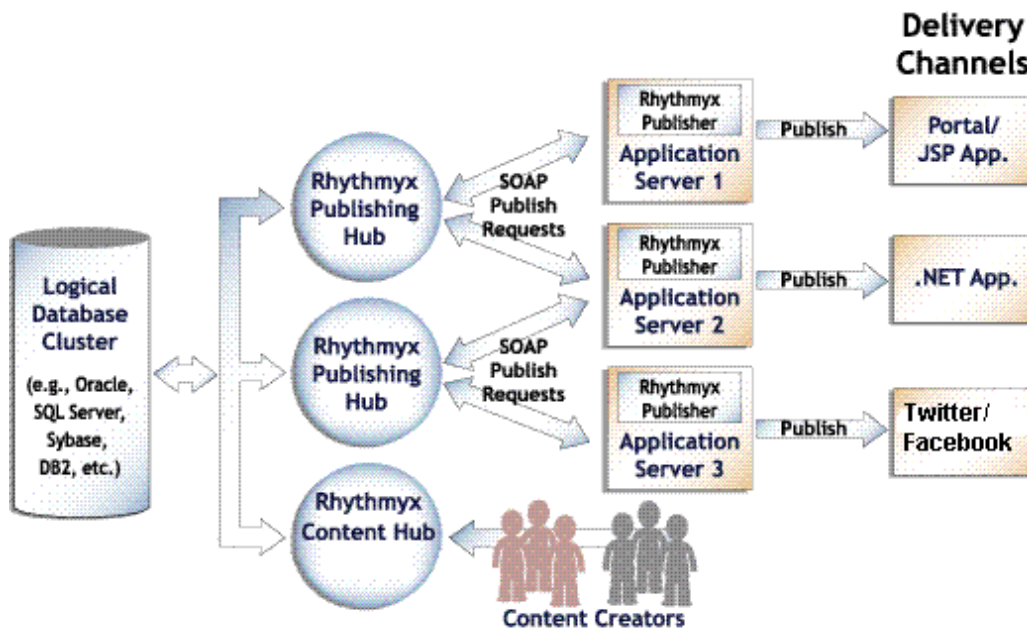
Delivery Channels

Logical Database Cluster

(e.g., Oracle, SQL Server, Sybase, DB2, etc.)

Rhythmyx Publishing Hub

SOAP Publish Requests

Rhythmyx Publishing Hub

SOAP Publish Requests

Rhythmyx Content Hub

Rhythmyx Publisher

Application Server 1

Publish

Portal/ JSP App.

Rhythmyx Publisher

Application Server 2

Publish

.NET App.

Rhythmyx Publisher

Application Server 3

Publish

Twitter/ Facebook

Content Creators